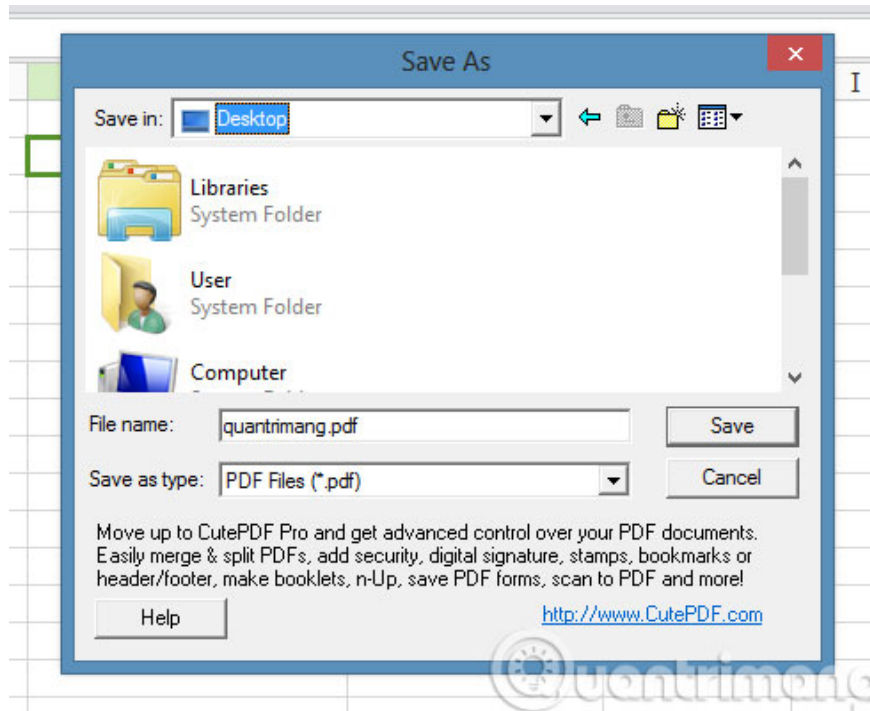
Save As

Save in: Desktop

Libraries
System Folder

User
System Folder

Computer

File name: quantrimang.pdf

Save

Save as type: PDF Files (*.pdf)

Cancel

Move up to CutePDF Pro and get advanced control over your PDF documents. Easily merge & split PDFs, add security, digital signature, stamps, bookmarks or header/footer, make booklets, n-Up, save PDF forms, scan to PDF and more!

Help

http://www.CutePDF.com

Quantrimang